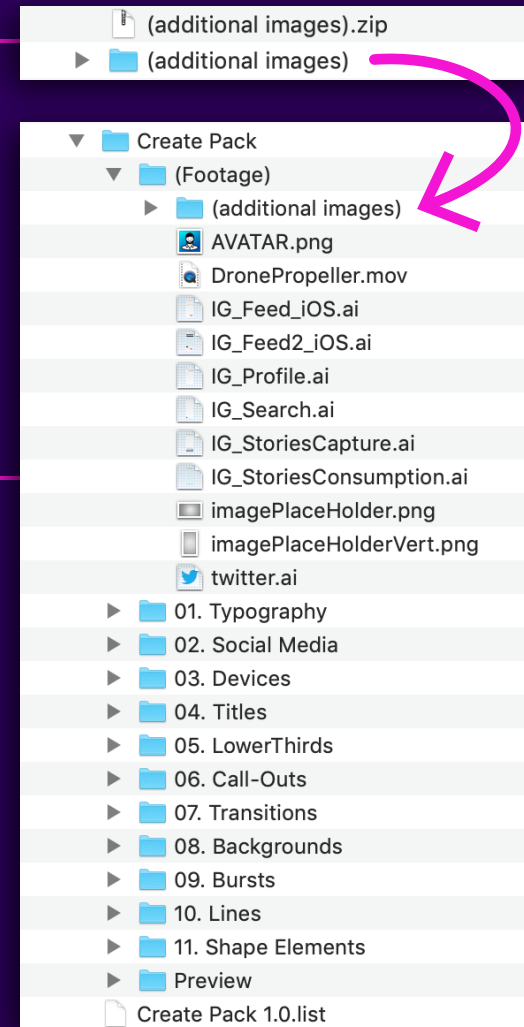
(additional images).zip
(additional images)

Create Pack
(Footage)
(additional images)
AVATAR.png
DronePropeller.mov
IG_Feed_iOS.ai
IG_Feed2_iOS.ai
IG_Profile.ai
IG_Search.ai
IG_StoriesCapture.ai
IG_StoriesConsumption.ai
imagePlaceHolder.png
imagePlaceHolderVert.png
twitter.ai
01. Typography
02. Social Media
03. Devices
04. Titles
05. LowerThirds
06. Call-Outs
07. Transitions
08. Backgrounds
09. Bursts
10. Lines
11. Shape Elements
Preview
Create Pack 1.0.list